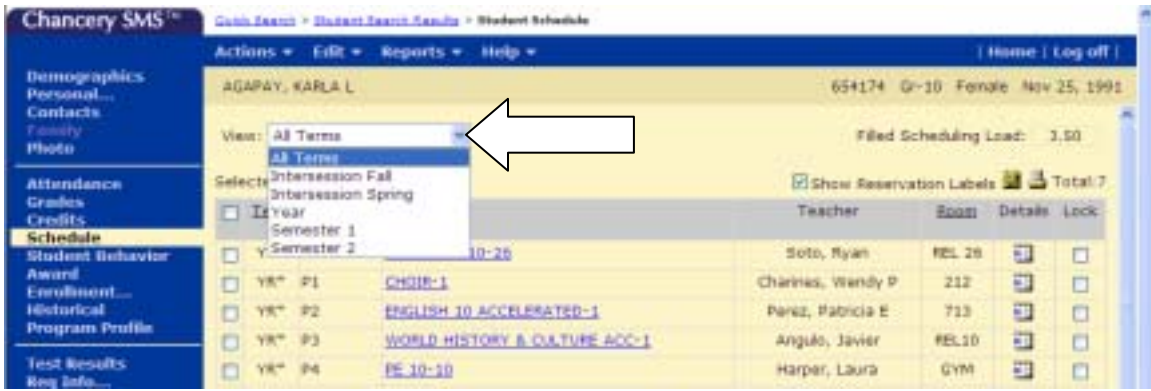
Chancery SMS™

Quick Search > Student Search Results > Student Schedule

Actions ▾ Edit ▾ Reports ▾ Help ▾

| Home | Log off |

Demographics
Personal...
Contacts
Family
Photo

Attendance
Grades
Credits
Schedule
Student Behavior
Award
Enrollment...
Historical
Program Profile

Test Results
Req Info...

AGAPAY, KARLA L

654174 Gr-10 Female Nov 25, 1991

View: All Terms

All Terms
Intersession Fall
Intersession Spring
Year
Semester 1
Semester 2

Filled Scheduling Load: 3.50

Select

Show Reservation Labels Total:7

| | Te | | | Teacher | Room | Details | Lock |
|---|---|---|---|---|---|---|---|
| | Y | | 10-26 | Soto, Ryan | REL 26 | | |
| | YR* | P1 | CHOIR-1 | Charinas, Wendy P | 212 | | |
| | YR* | P2 | ENGLISH 10 ACCELERATED-1 | Perez, Patricia E | 713 | | |
| | YR* | P3 | WORLD HISTORY & CULTURE ACC-1 | Angulo, Javier | REL10 | | |
| | YR* | P4 | PE 10-10 | Harper, Laura | GYM | | |